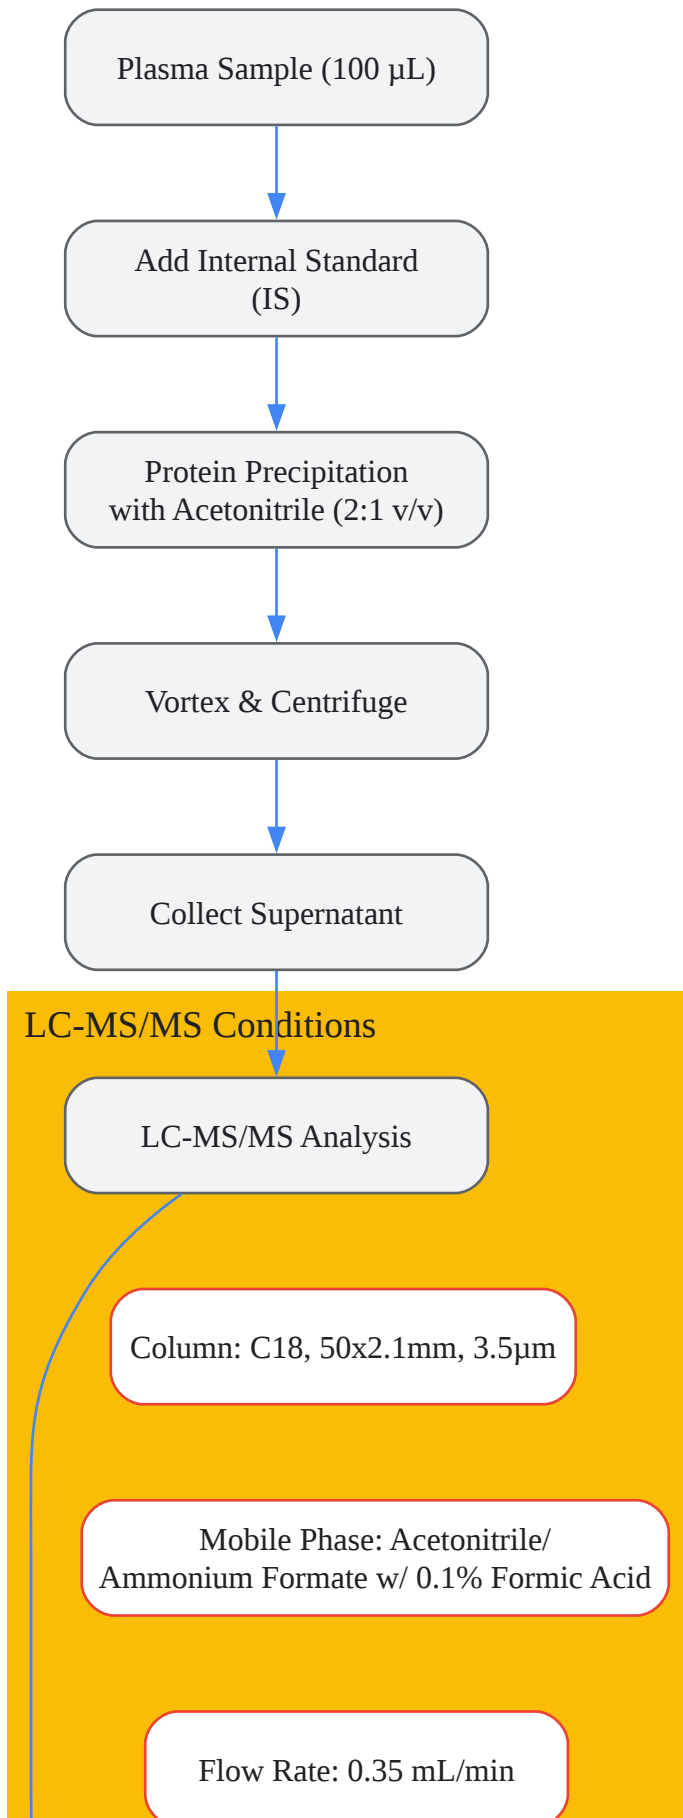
Plasma Sample (100 µL)

Add Internal Standard (IS)

Protein Precipitation with Acetonitrile (2:1 v/v)

Vortex & Centrifuge

Collect Supernatant

LC-MS/MS Conditions

LC-MS/MS Analysis

Column: C18, 50x2.1mm, 3.5µm

Mobile Phase: Acetonitrile/ Ammonium Formate w/ 0.1% Formic Acid

Flow Rate: 0.35 mL/min